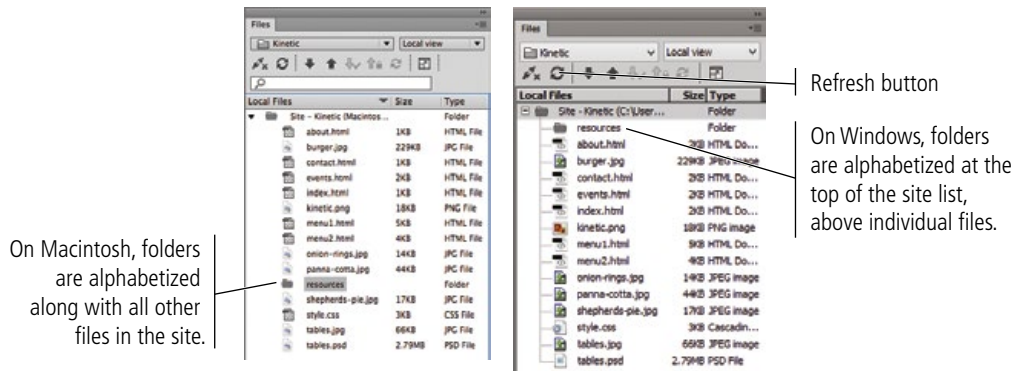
Files

Kinetic | Local view

Local Files | Size | Type

Site - Kinetic (Macintos... | | Folder
about.html | 1KB | HTML File
burger.jpg | 229KB | JPG File
contact.html | 1KB | HTML File
events.html | 2KB | HTML File
index.html | 1KB | HTML File
kinetic.png | 18KB | PNG File
menu1.html | 5KB | HTML File
menu2.html | 4KB | HTML File
onion-rings.jpg | 14KB | JPG File
panna-cotta.jpg | 44KB | JPG File
resources | | Folder
shepherds-pie.jpg | 17KB | JPG File
style.css | 3KB | CSS File
tables.jpg | 66KB | JPG File
tables.psd | 2.79MB | PSD File

On Macintosh, folders are alphabetized along with all other files in the site.

Files

Kinetic | Local view

Local Files | Size | Type

Site - Kinetic (C:\User... | | Folder
resources | | Folder
about.html | 3KB | HTML Do...
burger.jpg | 229KB | JPEG image
contact.html | 2KB | HTML Do...
events.html | 2KB | HTML Do...
index.html | 2KB | HTML Do...
kinetic.png | 18KB | PNG image
menu1.html | 9KB | HTML Do...
menu2.html | 4KB | HTML Do...
onion-rings.jpg | 14KB | JPEG image
panna-cotta.jpg | 44KB | JPEG image
shepherds-pie.jpg | 17KB | JPEG image
style.css | 3KB | Cascadin...
tables.jpg | 66KB | JPEG image
tables.psd | 2.79MB | PSD File

Refresh button

On Windows, folders are alphabetized at the top of the site list, above individual files.